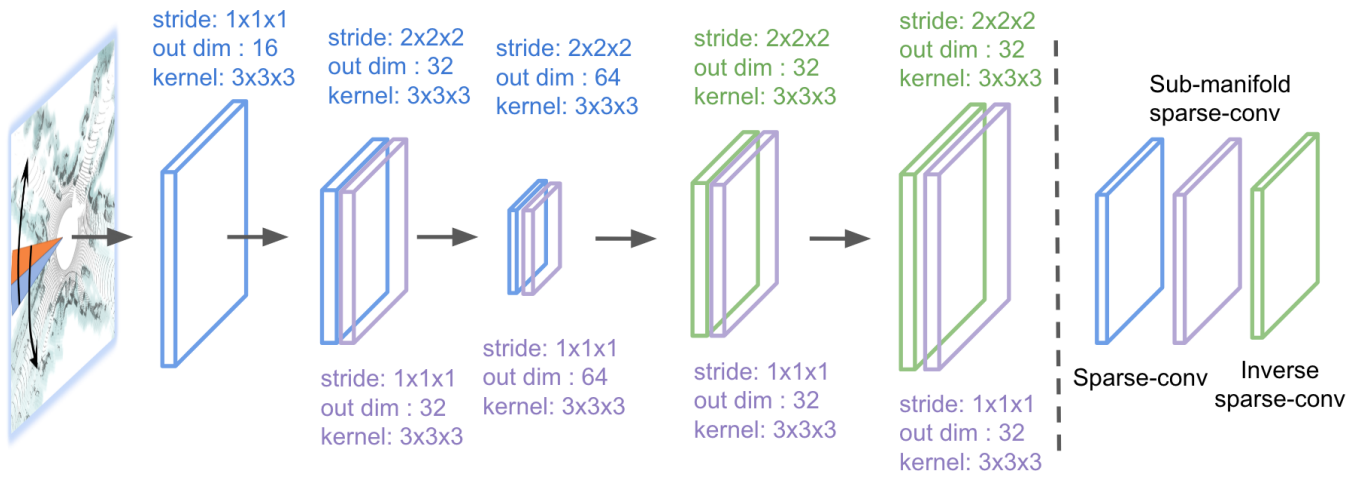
stride: 1x1x1
out dim : 16
kernel: 3x3x3

stride: 2x2x2
out dim : 32
kernel: 3x3x3

stride: 1x1x1
out dim : 32
kernel: 3x3x3

stride: 2x2x2
out dim : 64
kernel: 3x3x3

stride: 1x1x1
out dim : 64
kernel: 3x3x3

stride: 2x2x2
out dim : 32
kernel: 3x3x3

stride: 1x1x1
out dim : 32
kernel: 3x3x3

stride: 2x2x2
out dim : 32
kernel: 3x3x3

stride: 1x1x1
out dim : 32
kernel: 3x3x3

Sub-manifold sparse-conv

Sparse-conv

Inverse sparse-conv